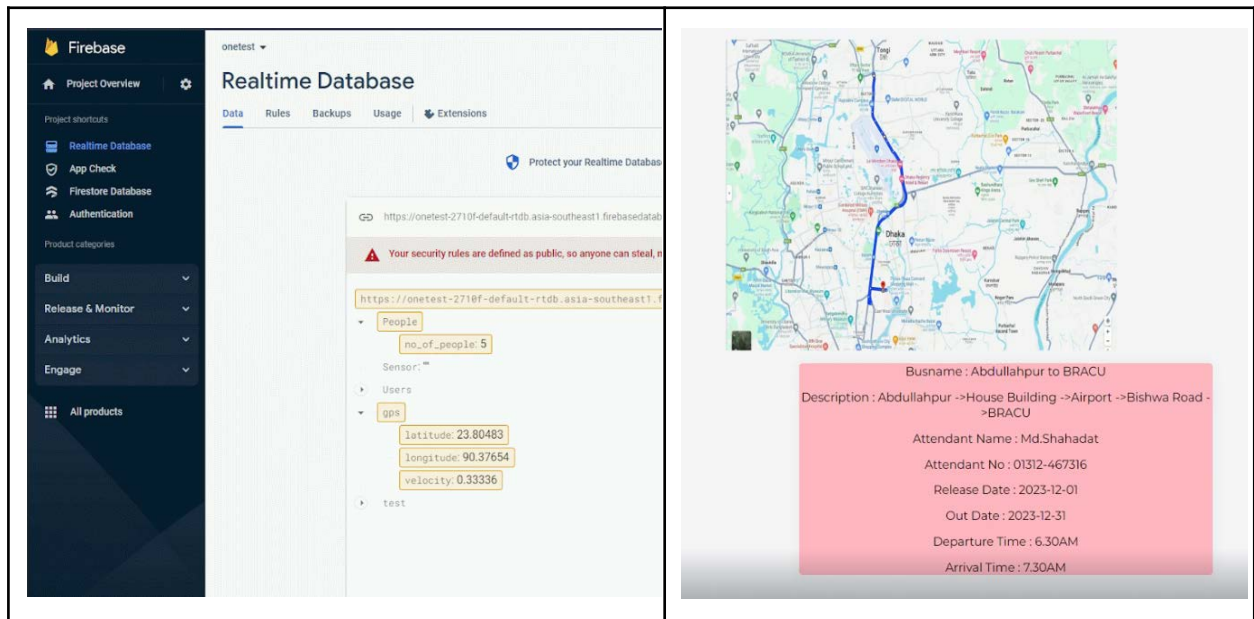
Firebase

Project Overview

Project shortcuts

Realtime Database

App Check

Firestore Database

Authentication

Product categories

Build

Release & Monitor

Analytics

Engage

All products

onetest

Realtime Database

Data Rules Backups Usage Extensions

Protect your Realtime Databas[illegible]

https://onetest-2710f-default-rtdb.asia-southeast1.firebasedatab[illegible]

Your security rules are defined as public, so anyone can steal, m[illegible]

https://onetest-2710f-default-rtdb.asia-southeast1.f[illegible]

People

no_of_people: 5

Sensor: ""

Users

gps

latitude: 23.80483

longitude: 90.37654

velocity: 0.33336

test

Tongi

Dhaka

Busname : Abdullahpur to BRACU

Description : Abdullahpur ->House Building ->Airport ->Bishwa Road ->BRACU

Attendant Name : Md.Shahadat

Attendant No : 01312-467316

Release Date : 2023-12-01

Out Date : 2023-12-31

Departure Time : 6.30AM

Arrival Time : 7.30AM